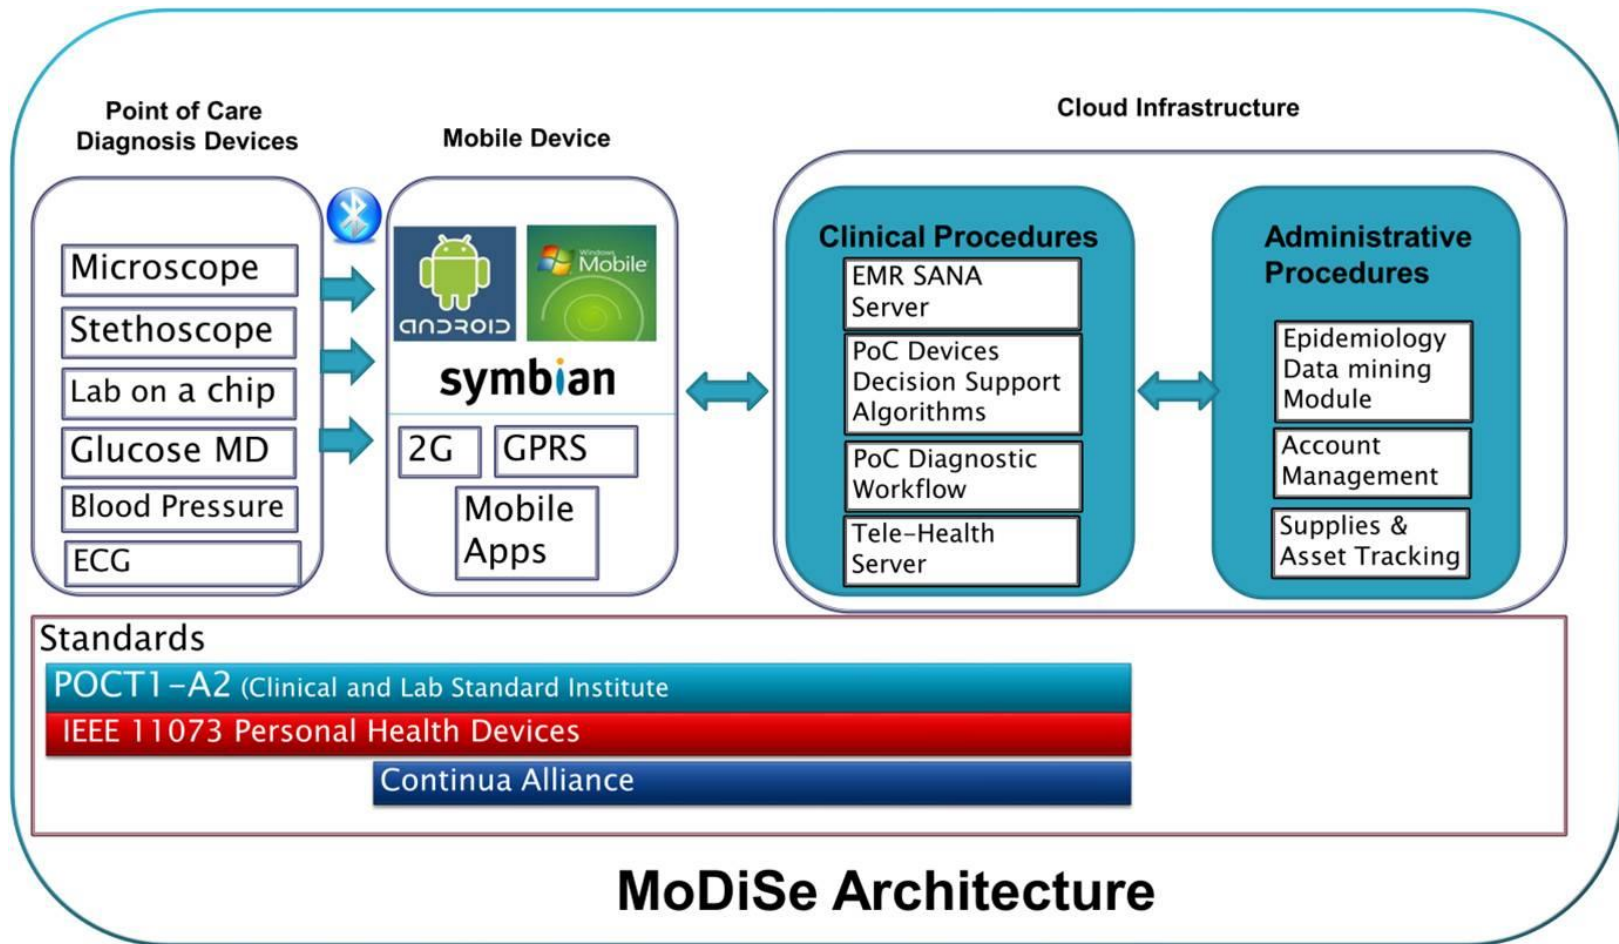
Point of Care Diagnosis Devices

Mobile Device

Cloud Infrastructure

Microscope
Stethoscope
Lab on a chip
Glucose MD
Blood Pressure
ECG

android
Windows Mobile
symbian
2G
GPRS
Mobile Apps

Clinical Procedures
EMR SANA Server
PoC Devices Decision Support Algorithms
PoC Diagnostic Workflow
Tele-Health Server

Administrative Procedures
Epidemiology Data mining Module
Account Management
Supplies & Asset Tracking

Standards
POCT1-A2 (Clinical and Lab Standard Institute
IEEE 11073 Personal Health Devices
Continua Alliance

MoDiSe Architecture